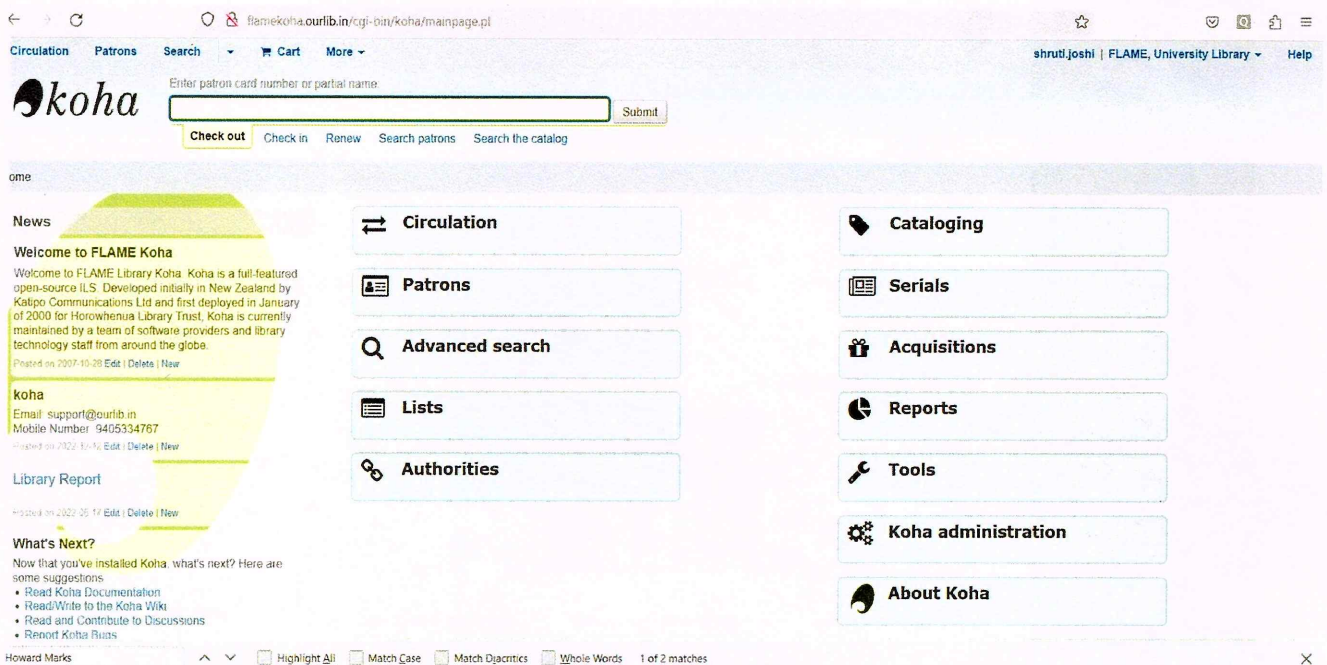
flamekoha.ourlib.in/cgi-bin/koha/mainpage.pl

Circulation Patrons Search Cart More

shruti.joshi | FLAME, University Library Help

koha

Enter patron card number or partial name:

Submit

Check out Check in Renew Search patrons Search the catalog

ome

News

Welcome to FLAME Koha

Welcome to FLAME Library Koha. Koha is a full-featured open-source ILS. Developed initially in New Zealand by Katipo Communications Ltd and first deployed in January of 2000 for Horowhenua Library Trust, Koha is currently maintained by a team of software providers and library technology staff from around the globe.

Posted on 2007-10-28 Edit | Delete | New

koha

Email: support@ourlib.in
Mobile Number: 9405334767

Posted on 2022-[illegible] Edit | Delete | New

Library Report

Posted on 2022-06-17 Edit | Delete | New

What's Next?

Now that you've installed Koha, what's next? Here are some suggestions:
• Read Koha Documentation
• Read/Write to the Koha Wiki
• Read and Contribute to Discussions
• Report Koha Bugs

Circulation

Patrons

Advanced search

Lists

Authorities

Cataloging

Serials

Acquisitions

Reports

Tools

Koha administration

About Koha

Howard Marks Highlight All Match Case Match Diacritics Whole Words 1 of 2 matches